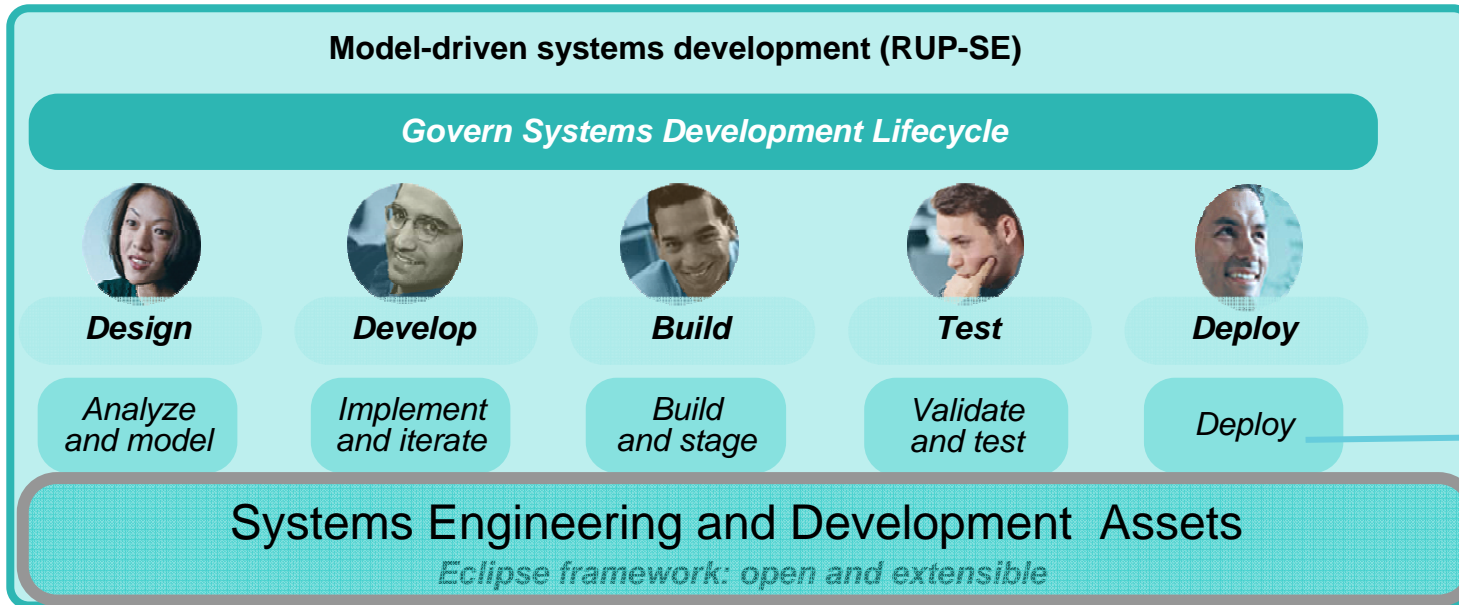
Model-driven systems development (RUP-SE)

Govern Systems Development Lifecycle

Design

Develop

Build

Test

Deploy

Analyze and model

Implement and iterate

Build and stage

Validate and test

Deploy

Systems Engineering and Development Assets

Eclipse framework: open and extensible